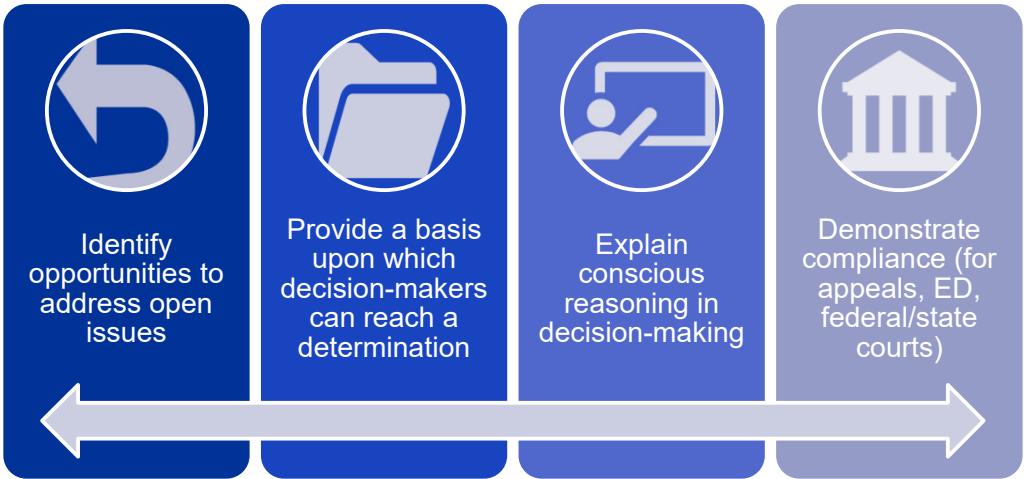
Identify opportunities to address open issues

Provide a basis upon which decision-makers can reach a determination

Explain conscious reasoning in decision-making

Demonstrate compliance (for appeals, ED, federal/state courts)